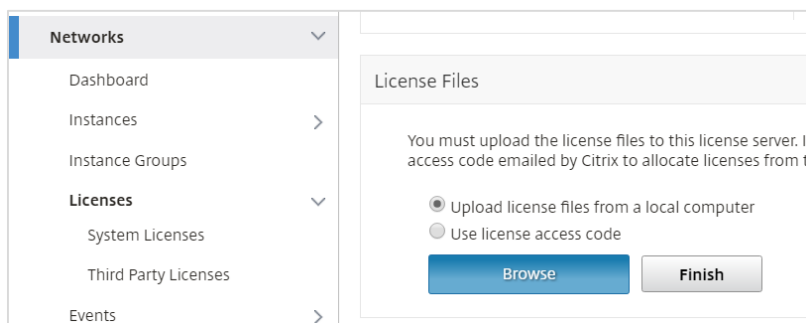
Networks

Dashboard

Instances

Instance Groups

Licenses

System Licenses

Third Party Licenses

Events

License Files

You must upload the license files to this license server. I access code emailed by Citrix to allocate licenses from t

Upload license files from a local computer

Use license access code

Browse

Finish